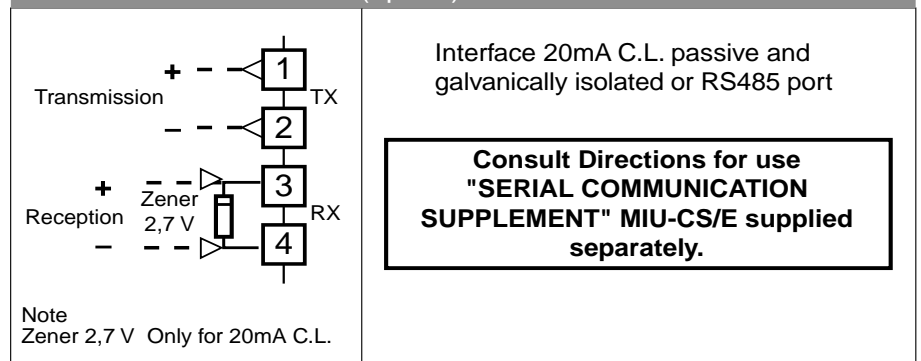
+
Transmission
1
TX
–
2
+
Zener
2,7 V
Reception
3
RX
–
4

Note
Zener 2,7 V Only for 20mA C.L.

Interface 20mA C.L. passive and galvanically isolated or RS485 port

Consult Directions for use "SERIAL COMMUNICATION SUPPLEMENT" MIU-CS/E supplied separately.